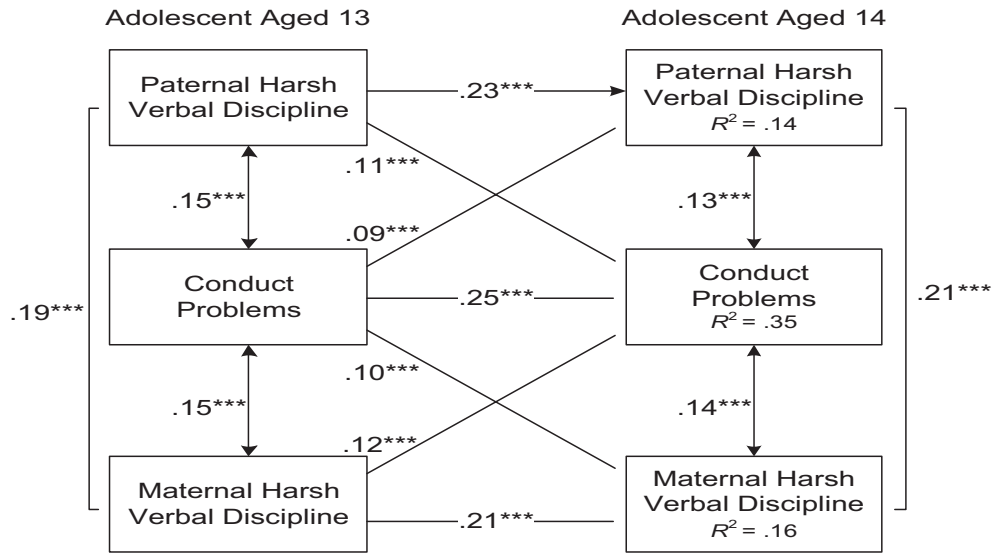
Adolescent Aged 13

Adolescent Aged 14

Paternal Harsh Verbal Discipline

.23***

Paternal Harsh Verbal Discipline $R^2 = .14$

.11***

.15***

.13***

.09***

Conduct Problems

.25***

Conduct Problems $R^2 = .35$

.19***

.21***

.10***

.15***

.14***

.12***

Maternal Harsh Verbal Discipline

.21***

Maternal Harsh Verbal Discipline $R^2 = .16$